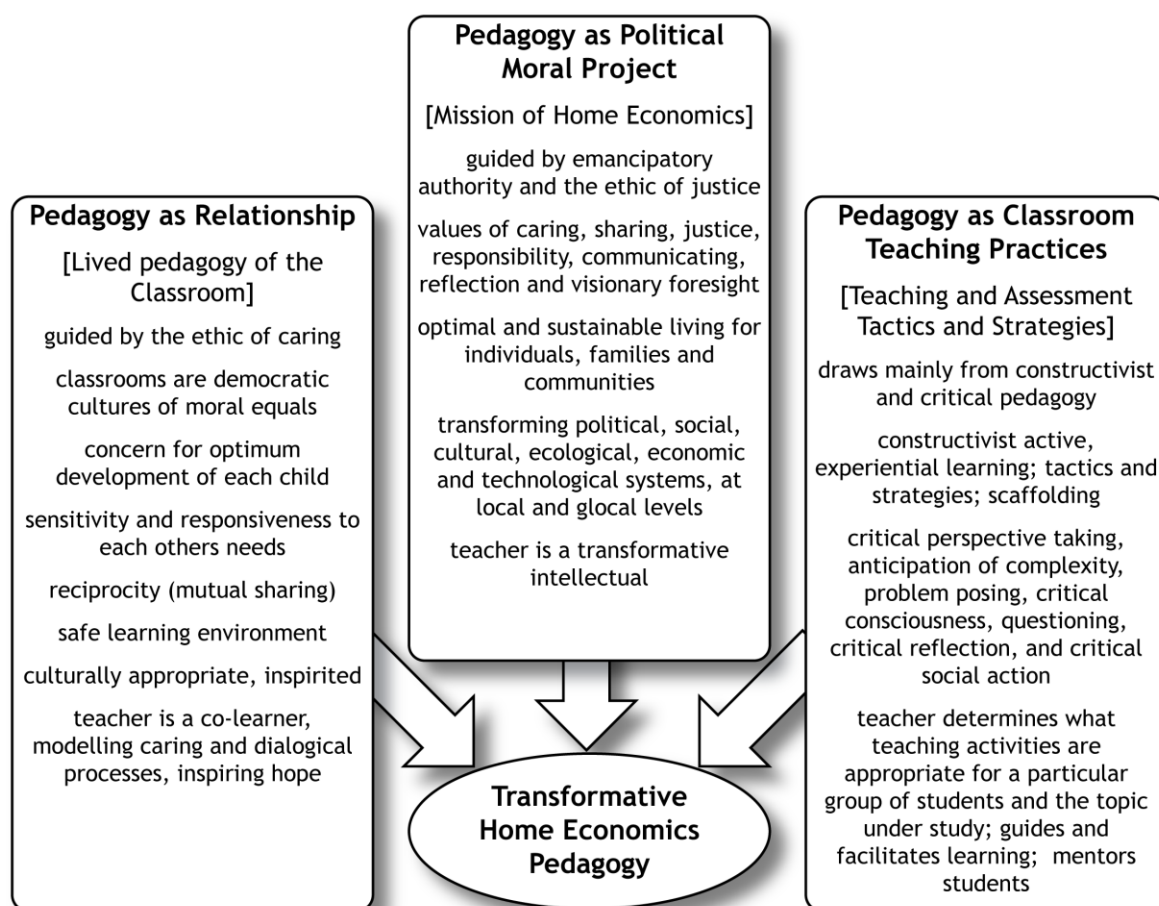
Pedagogy as Political Moral Project

[Mission of Home Economics]

guided by emancipatory authority and the ethic of justice

values of caring, sharing, justice, responsibility, communicating, reflection and visionary foresight

optimal and sustainable living for individuals, families and communities

transforming political, social, cultural, ecological, economic and technological systems, at local and glocal levels

teacher is a transformative intellectual

Pedagogy as Relationship

[Lived pedagogy of the Classroom]

guided by the ethic of caring

classrooms are democratic cultures of moral equals

concern for optimum development of each child

sensitivity and responsiveness to each others needs

reciprocity (mutual sharing)

safe learning environment

culturally appropriate, inspirited

teacher is a co-learner, modelling caring and dialogical processes, inspiring hope

Pedagogy as Classroom Teaching Practices

[Teaching and Assessment Tactics and Strategies]

draws mainly from constructivist and critical pedagogy

constructivist active, experiential learning; tactics and strategies; scaffolding

critical perspective taking, anticipation of complexity, problem posing, critical consciousness, questioning, critical reflection, and critical social action

teacher determines what teaching activities are appropriate for a particular group of students and the topic under study; guides and facilitates learning; mentors students

Transformative Home Economics Pedagogy